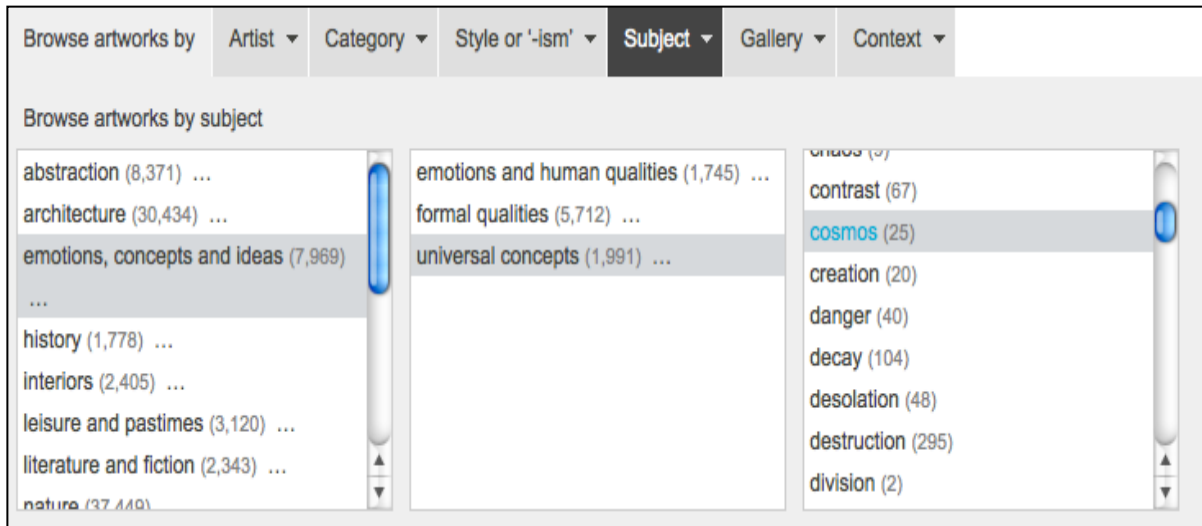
Browse artworks by | Artist ▾ | Category ▾ | Style or '-ism' ▾ | Subject ▾ | Gallery ▾ | Context ▾

Browse artworks by subject

abstraction (8,371) …
architecture (30,434) …
emotions, concepts and ideas (7,969) …
history (1,778) …
interiors (2,405) …
leisure and pastimes (3,120) …
literature and fiction (2,343) …
nature (37,449)

emotions and human qualities (1,745) …
formal qualities (5,712) …
universal concepts (1,991) …

chaos (9)
contrast (67)
cosmos (25)
creation (20)
danger (40)
decay (104)
desolation (48)
destruction (295)
division (2)